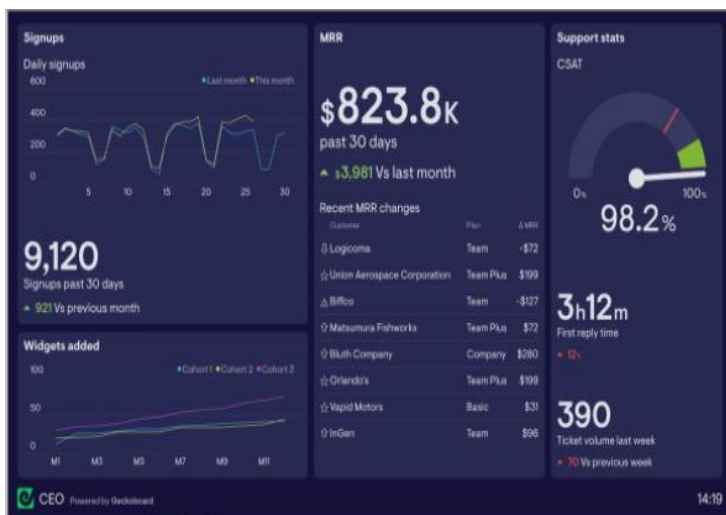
Signups

Daily signups

• Last month • This month

600
400
200
0

5 10 15 20 25 30

9,120

Signups past 30 days

▲ 921 Vs previous month

Widgets added

• Cohort 1 • Cohort 2 • Cohort 3

100
50
0

M1 M3 M5 M7 M9 M11

MRR

$823.8K

past 30 days

▲ $3,981 Vs last month

Recent MRR changes

| Customer | Plan | Δ MRR |
|---|---|---|
| Logicoma | Team | -$72 |
| Union Aerospace Corporation | Team Plus | $199 |
| Biffco | Team | -$127 |
| Matsumura Fishworks | Team Plus | $72 |
| Bluth Company | Company | $280 |
| Orlando's | Team Plus | $199 |
| Vapid Motors | Basic | $31 |
| InGen | Team | $96 |

Support stats

CSAT

0% 100%

98.2%

3h12m

First reply time

▼ 12%

390

Ticket volume last week

▼ 70 Vs previous week

CEO Powered by Geckoboard

14:19